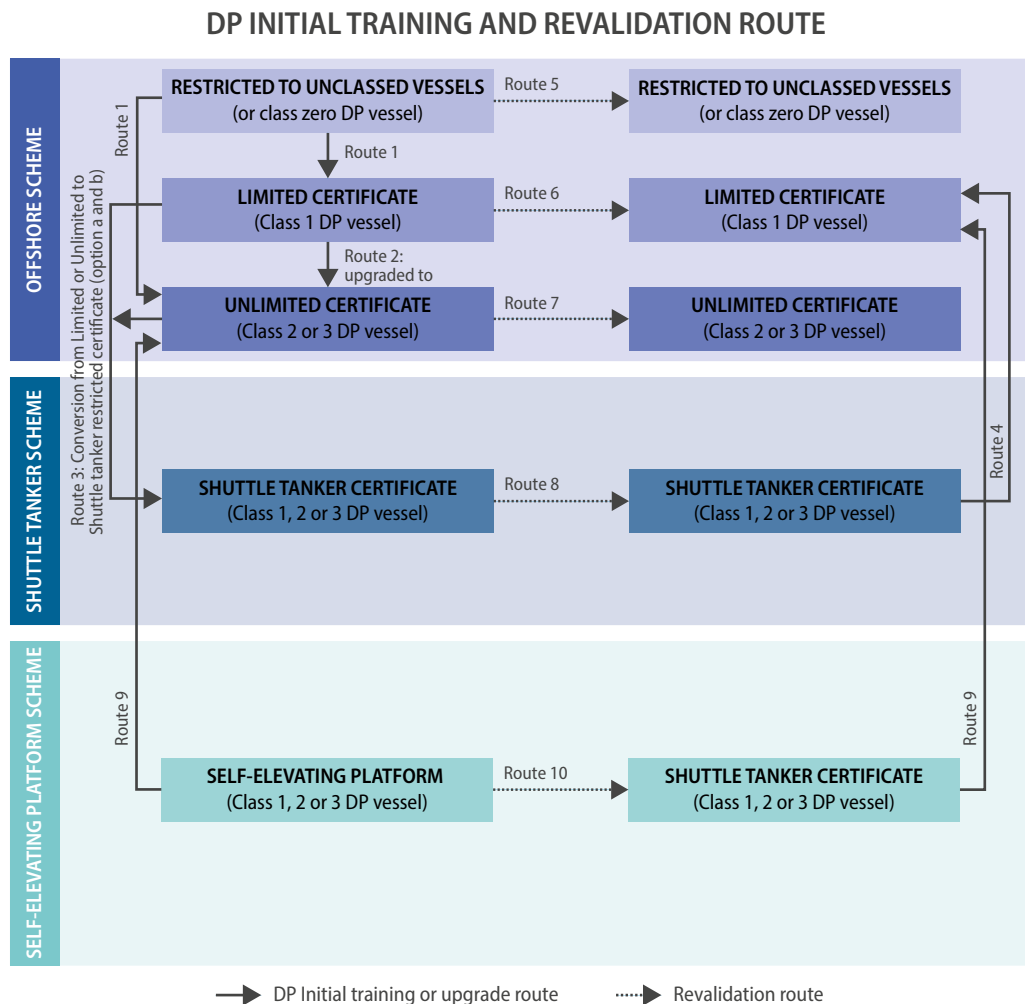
DP INITIAL TRAINING AND REVALIDATION ROUTE

OFFSHORE SCHEME

RESTRICTED TO UNCLASSED VESSELS
(or class zero DP vessel)

Route 5

RESTRICTED TO UNCLASSED VESSELS
(or class zero DP vessel)

Route 1

Route 1

LIMITED CERTIFICATE
(Class 1 DP vessel)

Route 6

LIMITED CERTIFICATE
(Class 1 DP vessel)

Route 2: upgraded to

UNLIMITED CERTIFICATE
(Class 2 or 3 DP vessel)

Route 7

UNLIMITED CERTIFICATE
(Class 2 or 3 DP vessel)

Route 3: Conversion from Limited or Unlimited to Shuttle tanker restricted certificate (option a and b)

SHUTTLE TANKER SCHEME

SHUTTLE TANKER CERTIFICATE
(Class 1, 2 or 3 DP vessel)

Route 8

SHUTTLE TANKER CERTIFICATE
(Class 1, 2 or 3 DP vessel)

Route 4

SELF-ELEVATING PLATFORM SCHEME

Route 9

SELF-ELEVATING PLATFORM
(Class 1, 2 or 3 DP vessel)

Route 10

SHUTTLE TANKER CERTIFICATE
(Class 1, 2 or 3 DP vessel)

Route 9

DP Initial training or upgrade route

Revalidation route